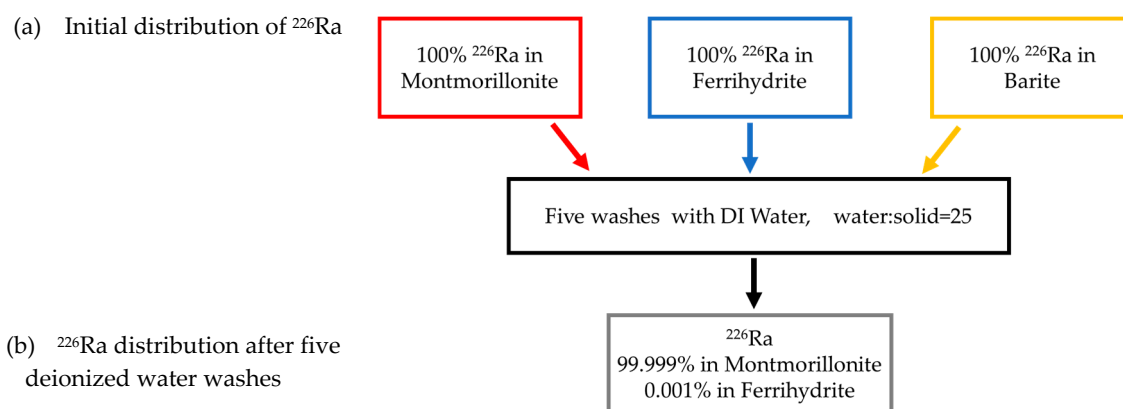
(a) Initial distribution of $^{226}$Ra

100% $^{226}$Ra in Montmorillonite

100% $^{226}$Ra in Ferrihydrite

100% $^{226}$Ra in Barite

Five washes with DI Water, water:solid=25

(b) $^{226}$Ra distribution after five deionized water washes

$^{226}$Ra
99.999% in Montmorillonite
0.001% in Ferrihydrite